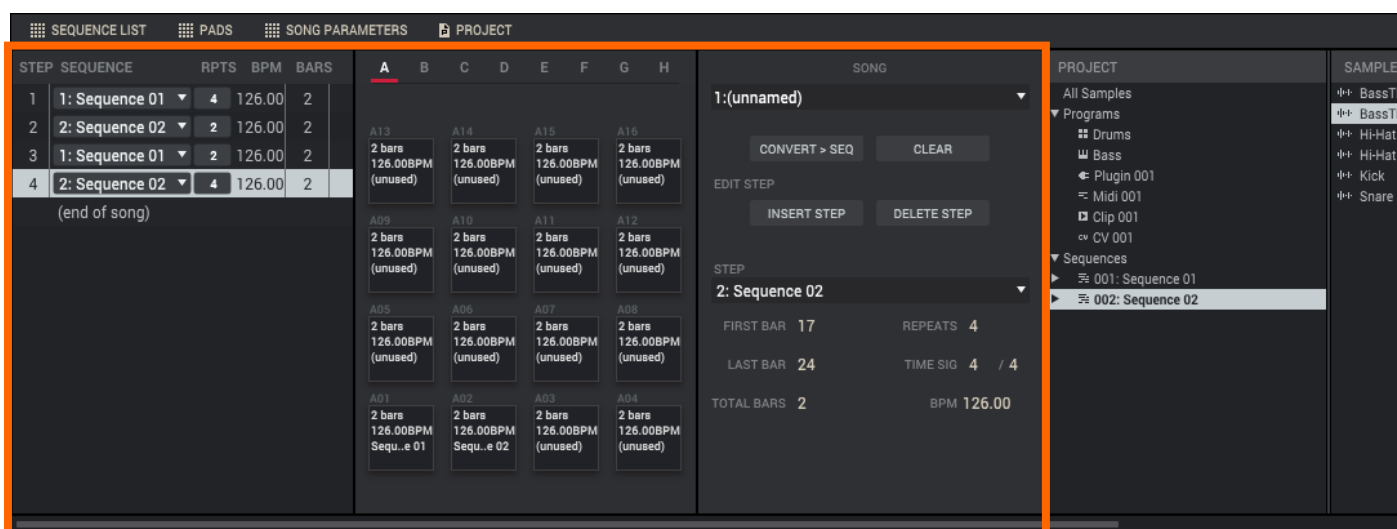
SEQUENCE LIST PADS SONG PARAMETERS PROJECT

| STEP | SEQUENCE | RPTS | BPM | BARS |
|---|---|---|---|---|
| 1 | 1: Sequence 01 | 4 | 126.00 | 2 |
| 2 | 2: Sequence 02 | 2 | 126.00 | 2 |
| 3 | 1: Sequence 01 | 2 | 126.00 | 2 |
| 4 | 2: Sequence 02 | 4 | 126.00 | 2 |

(end of song)

A B C D E F G H

A13 2 bars 126.00BPM (unused)
A14 2 bars 126.00BPM (unused)
A15 2 bars 126.00BPM (unused)
A16 2 bars 126.00BPM (unused)
A09 2 bars 126.00BPM (unused)
A10 2 bars 126.00BPM (unused)
A11 2 bars 126.00BPM (unused)
A12 2 bars 126.00BPM (unused)
A05 2 bars 126.00BPM (unused)
A06 2 bars 126.00BPM (unused)
A07 2 bars 126.00BPM (unused)
A08 2 bars 126.00BPM (unused)
A01 2 bars 126.00BPM Sequ..e 01
A02 2 bars 126.00BPM Sequ..e 02
A03 2 bars 126.00BPM (unused)
A04 2 bars 126.00BPM (unused)

SONG
1:(unnamed)
CONVERT > SEQ CLEAR
EDIT STEP
INSERT STEP DELETE STEP
STEP
2: Sequence 02
FIRST BAR 17 REPEATS 4
LAST BAR 24 TIME SIG 4 / 4
TOTAL BARS 2 BPM 126.00

PROJECT
All Samples
Programs
Drums
Bass
Plugin 001
Midi 001
Clip 001
CV 001
Sequences
001: Sequence 01
002: Sequence 02

SAMPLE
BassT
BassT
Hi-Hat
Hi-Hat
Kick
Snare